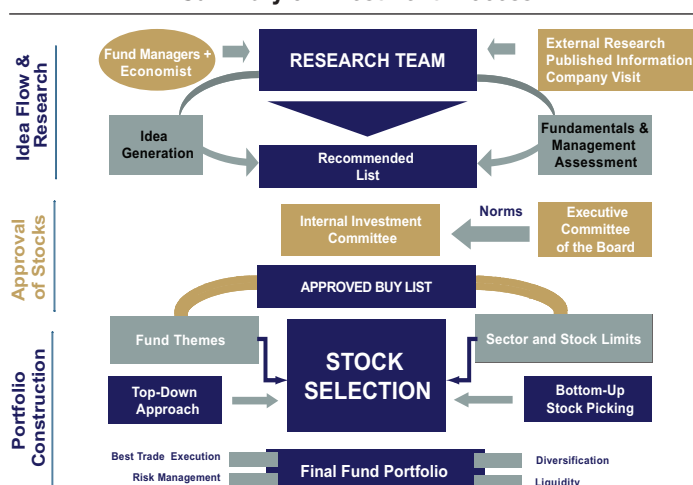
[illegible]

Idea Flow & Research

Fund Managers + Economist

RESEARCH TEAM

External Research Published Information Company Visit

Idea Generation

Recommended List

Fundamentals & Management Assessment

Approval of Stocks

Internal Investment Committee

Norms

Executive Committee of the Board

APPROVED BUY LIST

Portfolio Construction

Fund Themes

STOCK SELECTION

Sector and Stock Limits

Top-Down Approach

Bottom-Up Stock Picking

Best Trade Execution

Risk Management

Final Fund Portfolio

Diversification

Liquidity